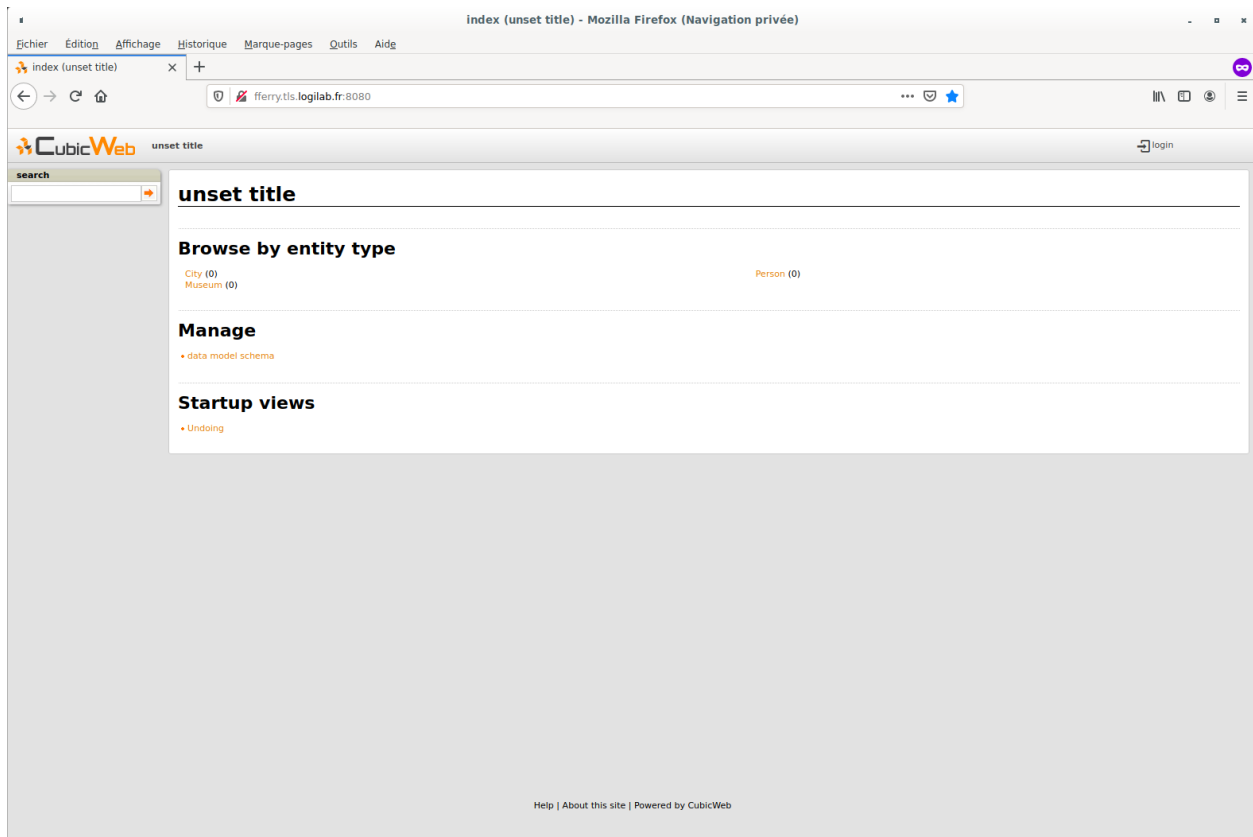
index (unset title) - Mozilla Firefox (Navigation privée)

Fichier Édition Affichage Historique Marque-pages Outils Aide

index (unset title)

fferry.tls.logilab.fr:8080

CubicWeb unset title

login

search

unset title

Browse by entity type

City (0)
Museum (0)
Person (0)

Manage

• data model schema

Startup views

• Undoing

Help | About this site | Powered by CubicWeb